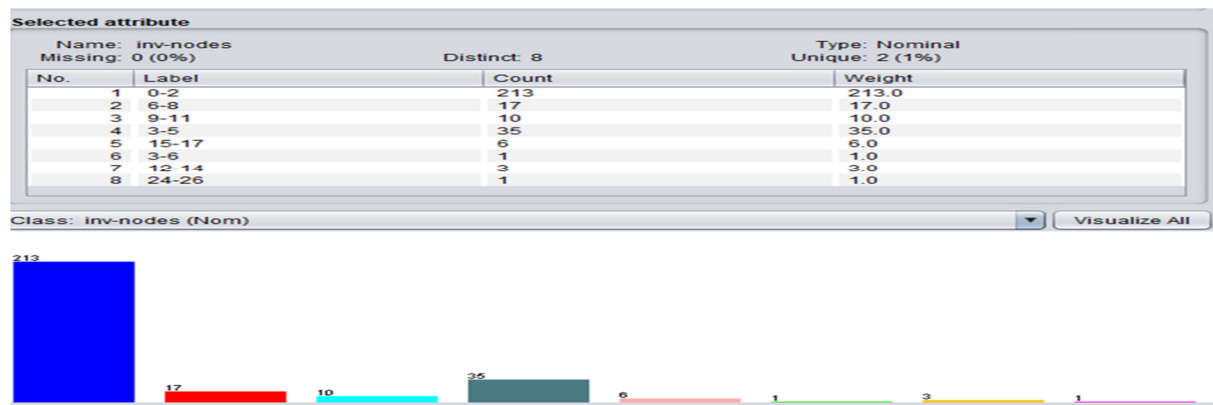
Selected attribute

Name: inv-nodes
Missing: 0 (0%)
Distinct: 8
Type: Nominal
Unique: 2 (1%)

| No. | Label | Count | Weight |
|---|---|---|---|
| 1 | 0-2 | 213 | 213.0 |
| 2 | 6-8 | 17 | 17.0 |
| 3 | 9-11 | 10 | 10.0 |
| 4 | 3-5 | 35 | 35.0 |
| 5 | 15-17 | 6 | 6.0 |
| 6 | 3-6 | 1 | 1.0 |
| 7 | 12-14 | 3 | 3.0 |
| 8 | 24-26 | 1 | 1.0 |

Class: inv-nodes (Nom)
Visualize All

213
17
10
35
6
1
3
1